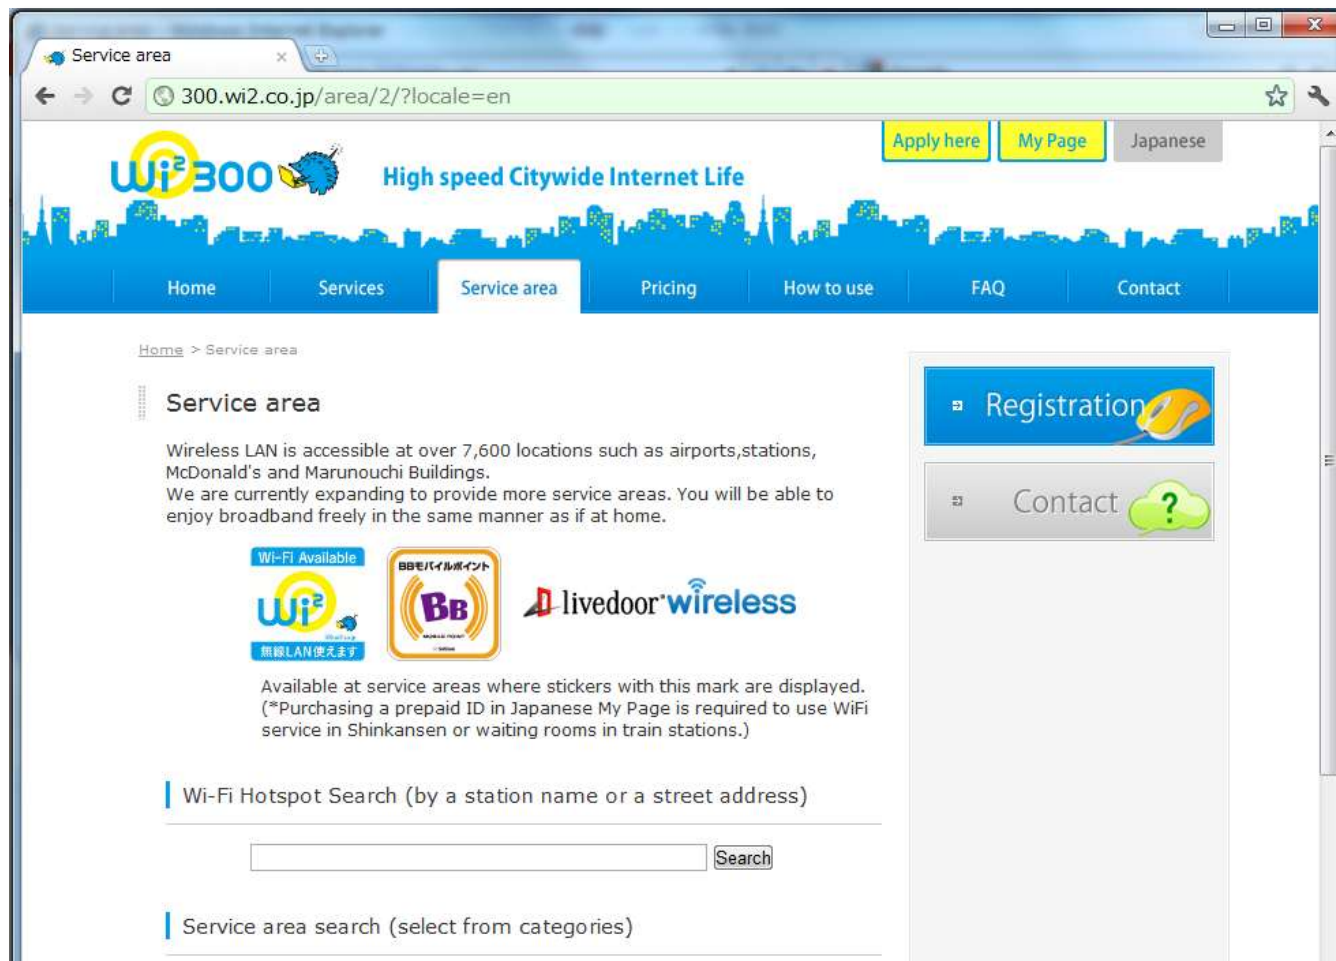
Service area

300.wi2.co.jp/area/2/?locale=en

Apply here My Page Japanese

Wi2 300

High speed Citywide Internet Life

Home Services Service area Pricing How to use FAQ Contact

Home > Service area

Service area

Wireless LAN is accessible at over 7,600 locations such as airports,stations, McDonald's and Marunouchi Buildings.
We are currently expanding to provide more service areas. You will be able to enjoy broadband freely in the same manner as if at home.

Wi-Fi Available
Wi2
無線LAN使えます

BBモバイルポイント
BB

livedoor wireless

Available at service areas where stickers with this mark are displayed. (*Purchasing a prepaid ID in Japanese My Page is required to use WiFi service in Shinkansen or waiting rooms in train stations.)

Wi-Fi Hotspot Search (by a station name or a street address)

Search

Service area search (select from categories)

Registration

Contact